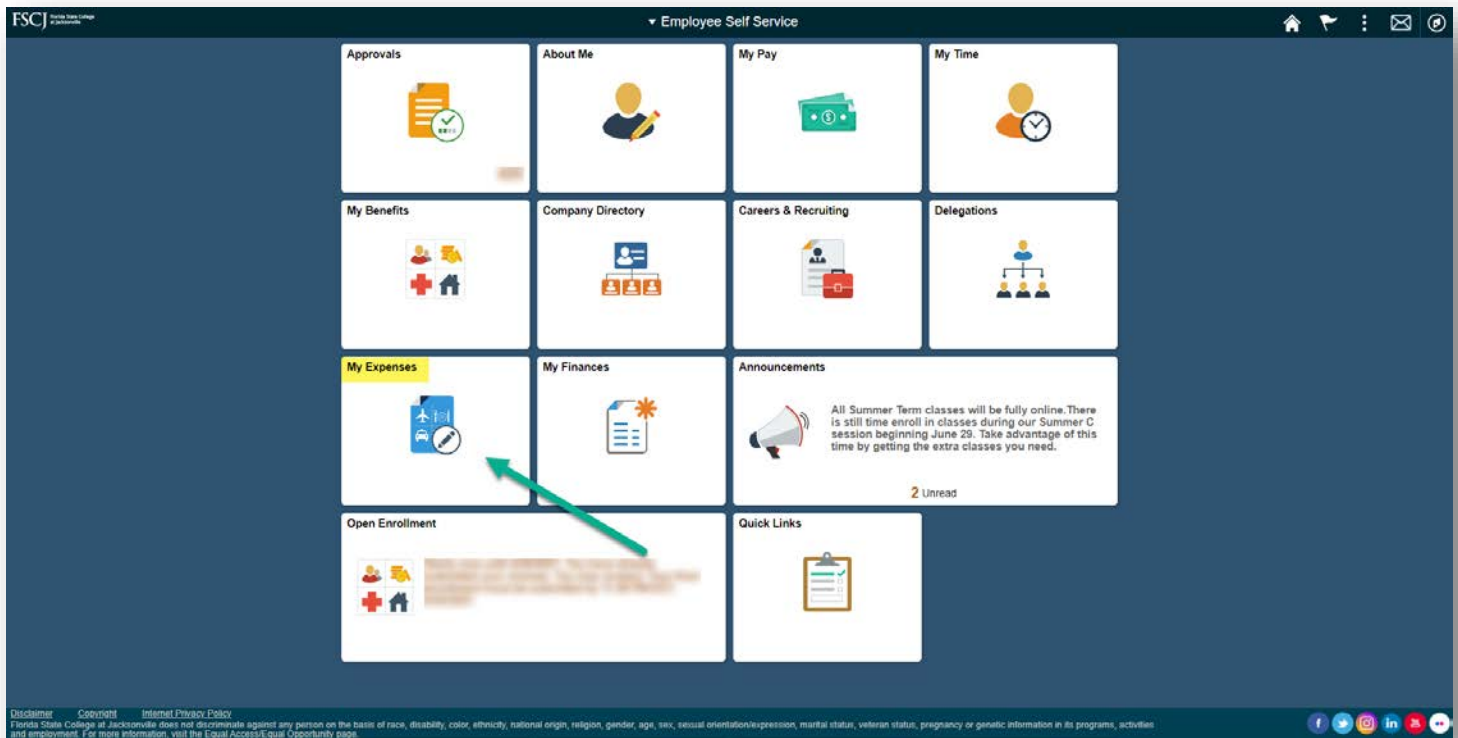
FSCJ Florida State College at Jacksonville

▾ Employee Self Service

Approvals

About Me

My Pay

My Time

My Benefits

Company Directory

Careers & Recruiting

Delegations

My Expenses

My Finances

Announcements

All Summer Term classes will be fully online.There is still time enroll in classes during our Summer C session beginning June 29. Take advantage of this time by getting the extra classes you need.

2 Unread

Open Enrollment

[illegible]

Quick Links

Disclaimer Copyright Internet Privacy Policy

Florida State College at Jacksonville does not discriminate against any person on the basis of race, disability, color, ethnicity, national origin, religion, gender, age, sex, sexual orientation/expression, marital status, veteran status, pregnancy or genetic information in its programs, activities and employment. For more information, visit the Equal Access/Equal Opportunity page.